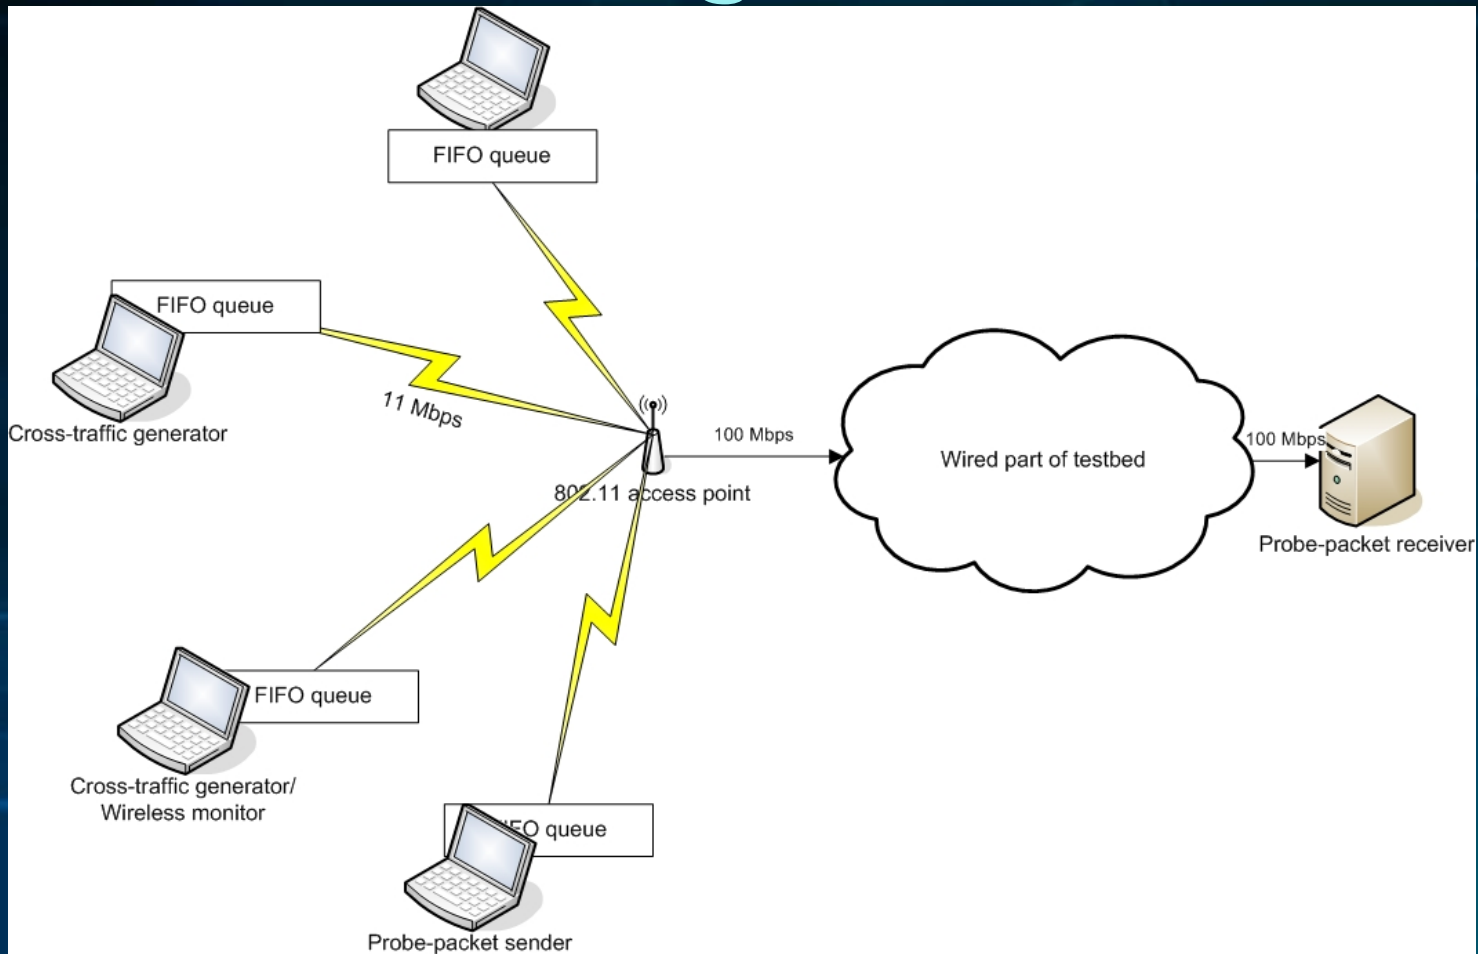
FIFO queue

FIFO queue

Cross-traffic generator

11 Mbps

100 Mbps

802.11 access point

Wired part of testbed

100 Mbps

Probe-packet receiver

FIFO queue

Cross-traffic generator/
Wireless monitor

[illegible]O queue

Probe-packet sender